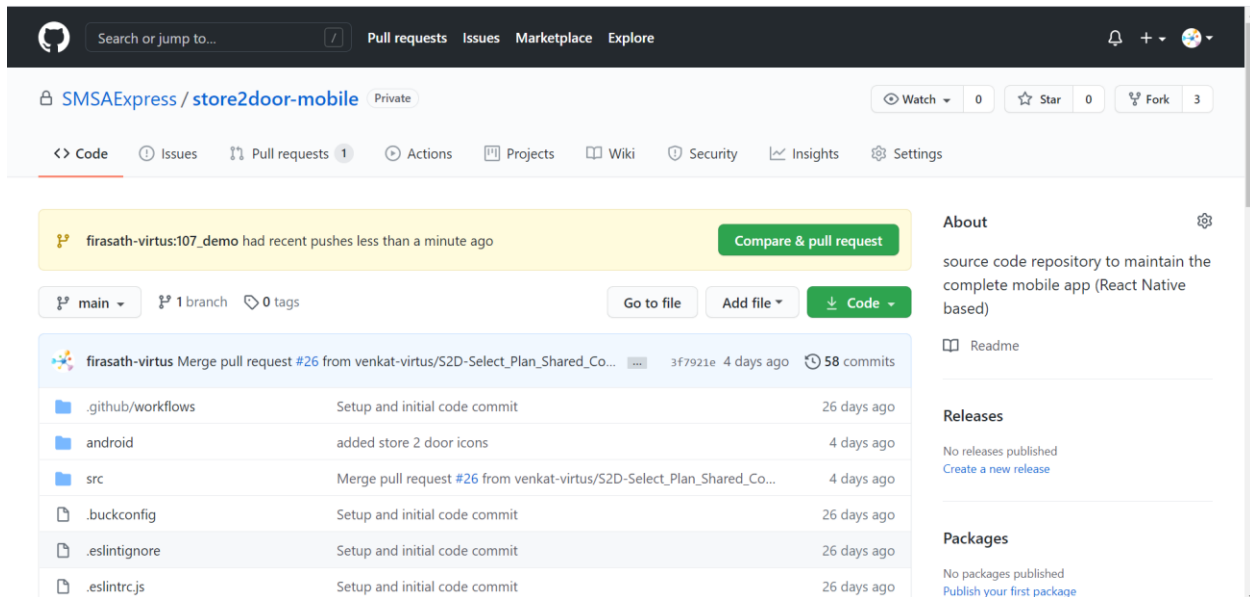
Search or jump to... /

Pull requests Issues Marketplace Explore

SMSAExpress / store2door-mobile Private

Watch 0 Star 0 Fork 3

<> Code Issues Pull requests 1 Actions Projects Wiki Security Insights Settings

firasath-virtus:107_demo had recent pushes less than a minute ago

Compare & pull request

main 1 branch 0 tags

Go to file Add file Code

firasath-virtus Merge pull request #26 from venkat-virtus/S2D-Select_Plan_Shared_Co... ... 3f7921e 4 days ago 58 commits

| | | |
|---|---|---|
| .github/workflows | Setup and initial code commit | 26 days ago |
| android | added store 2 door icons | 4 days ago |
| src | Merge pull request #26 from venkat-virtus/S2D-Select_Plan_Shared_Co... | 4 days ago |
| .buckconfig | Setup and initial code commit | 26 days ago |
| .eslintignore | Setup and initial code commit | 26 days ago |
| .eslintrc.js | Setup and initial code commit | 26 days ago |

About

source code repository to maintain the complete mobile app (React Native based)

Readme

Releases

No releases published
Create a new release

Packages

No packages published
Publish your first package